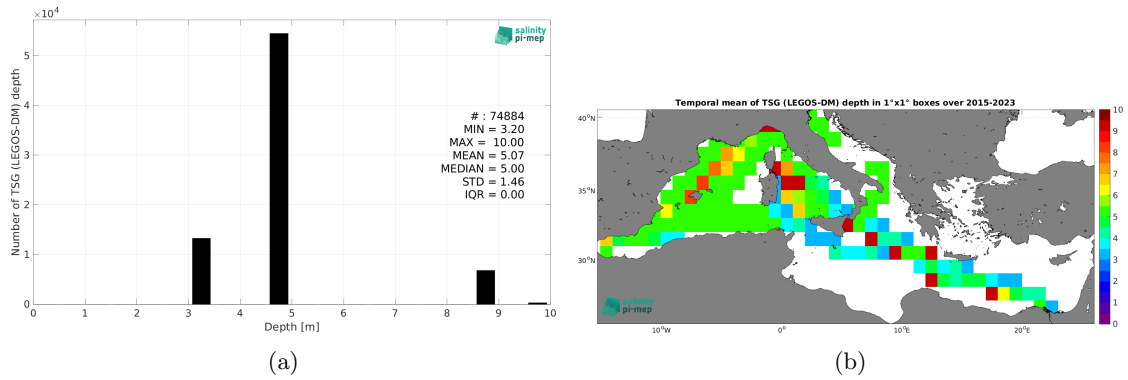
$\times10^4$

salinity pi-mep

Number of TSG (LEGOS-DM) depth

# : 74884
MIN = 3.20
MAX = 10.00
MEAN = 5.07
MEDIAN = 5.00
STD = 1.46
IQR = 0.00

5
4
3
2
1
0

0 1 2 3 4 5 6 7 8 9 10

Depth [m]

(a)

Temporal mean of TSG (LEGOS-DM) depth in 1°x1° boxes over 2015-2023

40°N
35°N
30°N

10°W 0° 10°E 20°E

salinity pi-mep

10
9
8
7
6
5
4
3
2
1
0

(b)